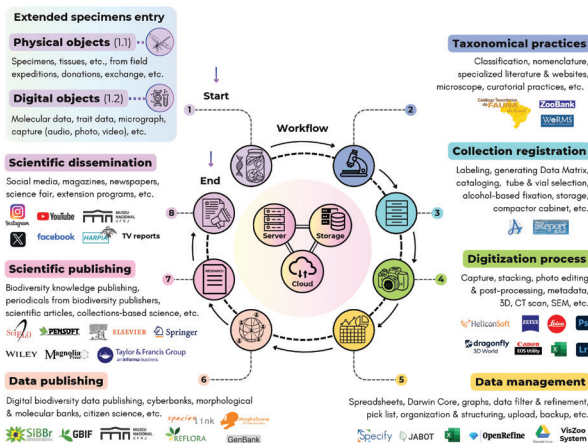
Extended specimens entry

Physical objects (1.1)

Specimens, tissues, etc., from field expeditions, donations, exchange, etc.

Digital objects (1.2)

Molecular data, trait data, micrograph, capture (audio, photo, video), etc.

Start

1

2

Workflow

End

Server

Storage

Cloud

3

4

5

6

7

8

Scientific dissemination

Social media, magazines, newspapers, science fair, extension programs, etc.

YouTube

MUSEU NACIONAL UFRJ

facebook

HARPIA

TV reports

Scientific publishing

Biodiversity knowledge publishing, periodicals from biodiversity publishers, scientific articles, collections-based science, etc.

SciELO

PENSOFT

ELSEVIER

Springer

WILEY

Magnolia Press

Taylor & Francis Group an informa business

Data publishing

Digital biodiversity data publishing, cyberbanks, morphological & molecular banks, citizen science, etc.

SiBBr

GBIF

MUSEU NACIONAL UFRJ

speciesLink

REFLORA

GenBank

Taxonomical practices

Classification, nomenclature, specialized literature & websites, microscope, curatorial practices, etc.

Catálogo Taxonômico da FAUNA do Brasil

ZooBank

WoRMS

Collection registration

Labeling, generating Data Matrix, cataloging, tube & vial selection, alcohol-based fixation, storage, compactor cabinet, etc.

Digitization process

Capture, stacking, photo editing & post-processing, metadata, 3D, CT scan, SEM, etc.

HeliconSoft

ZEISS

Ps

dragonfly 3D World

Canon EOS Utility

Lr

Data management

Spreadsheets, Darwin Core, graphs, data filter & refinement, pick list, organization & structuring, upload, backup, etc.

Specify

JABOT

OpenRefine

VisZoo System